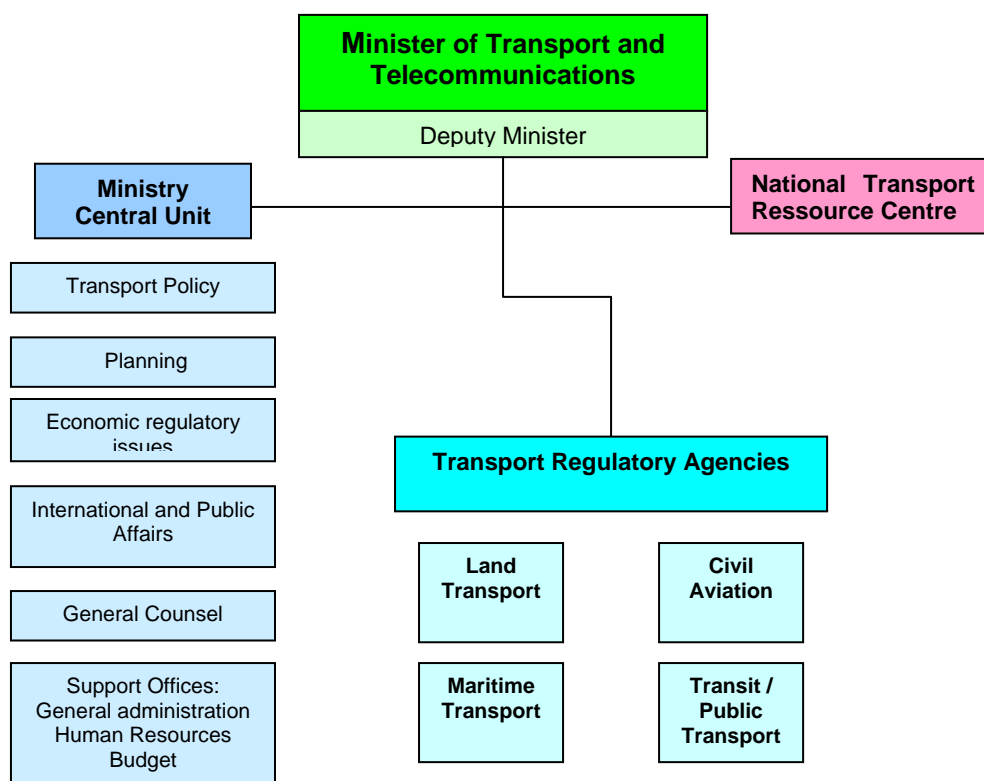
Minister of Transport and Telecommunications

Deputy Minister

Ministry Central Unit

National Transport Ressource Centre

Transport Policy

Planning

Economic regulatory issues

International and Public Affairs

General Counsel

Support Offices: General administration Human Resources Budget

Transport Regulatory Agencies

Land Transport

Civil Aviation

Maritime Transport

Transit / Public Transport